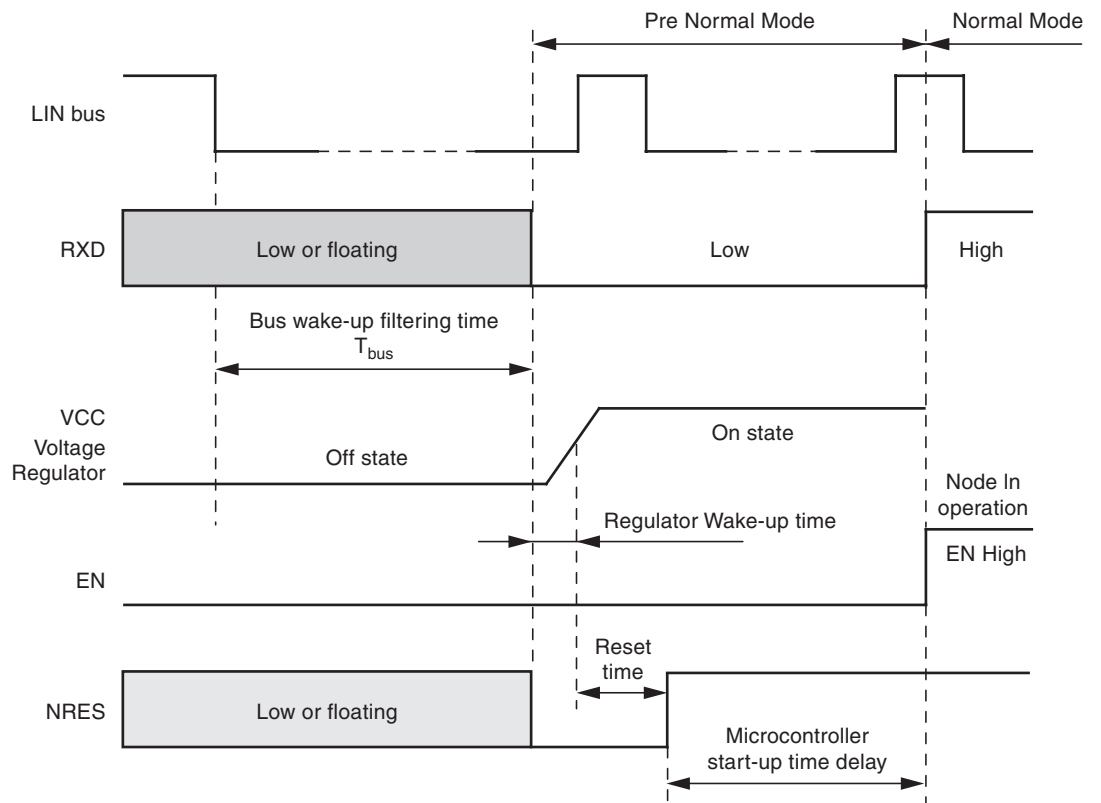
Pre Normal Mode

Normal Mode

LIN bus

RXD

Low or floating

Low

High

Bus wake-up filtering time $T_{bus}$

VCC Voltage Regulator

Off state

On state

Node In operation

Regulator Wake-up time

EN

EN High

Reset time

NRES

Low or floating

Microcontroller start-up time delay